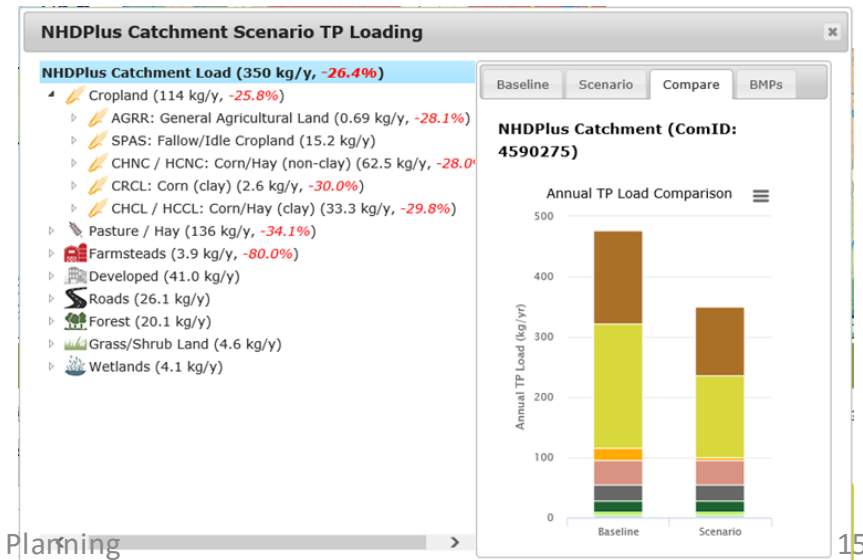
NHDPlus Catchment Scenario TP Loading

×

NHDPlus Catchment Load (350 kg/y, -26.4%)

Cropland (114 kg/y, -25.8%)

AGRR: General Agricultural Land (0.69 kg/y, -28.1%)

SPAS: Fallow/Idle Cropland (15.2 kg/y)

CHNC / HCNC: Corn/Hay (non-clay) (62.5 kg/y, -28.0

CRCL: Corn (clay) (2.6 kg/y, -30.0%)

CHCL / HCCL: Corn/Hay (clay) (33.3 kg/y, -29.8%)

Pasture / Hay (136 kg/y, -34.1%)

Farmsteads (3.9 kg/y, -80.0%)

Developed (41.0 kg/y)

Roads (26.1 kg/y)

Forest (20.1 kg/y)

Grass/Shrub Land (4.6 kg/y)

Wetlands (4.1 kg/y)

Baseline | Scenario | Compare | BMPs

NHDPlus Catchment (ComID: 4590275)

Annual TP Load Comparison

Annual TP Load (kg/yr)

500

400

300

200

100

0

Baseline

Scenario

Planning

15